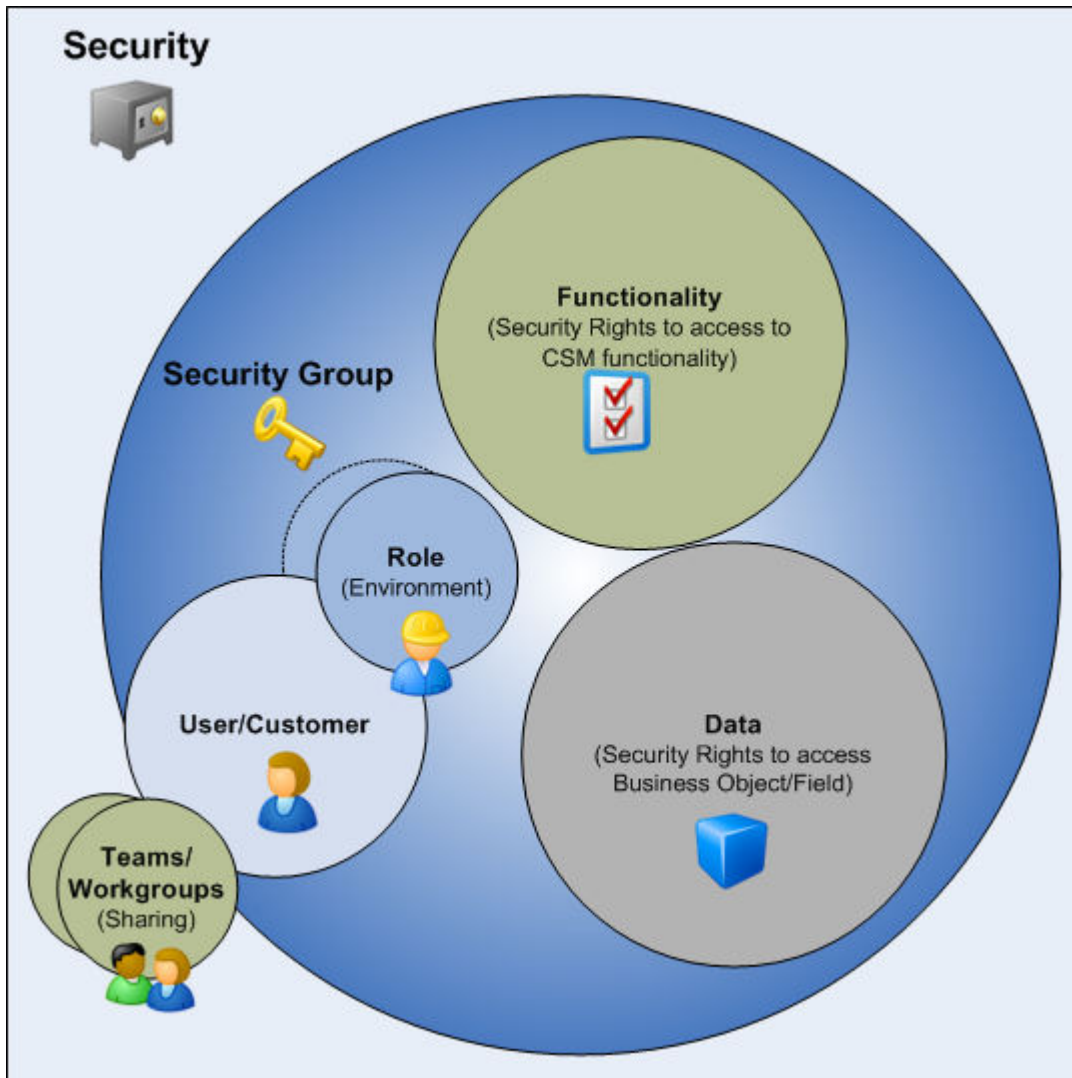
Security

Functionality
(Security Rights to access to CSM functionality)

Security Group

Role
(Environment)

User/Customer

Data
(Security Rights to access Business Object/Field)

Teams/
Workgroups
(Sharing)